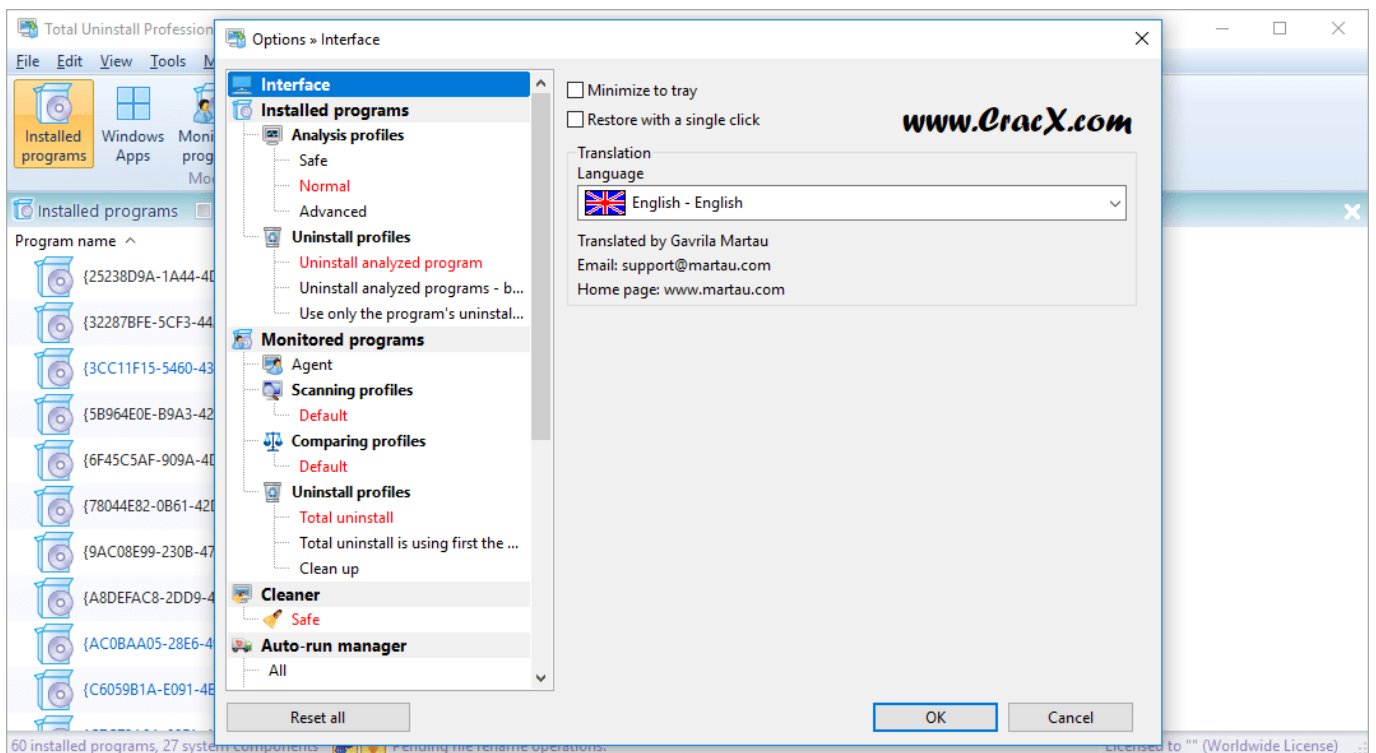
Total Uninstall Profession

File Edit View Tools M

Installed programs
Windows Apps
Moni prog
Mo

Installed programs

Program name

{25238D9A-1A44-4D
{32287BFE-5CF3-44
{3CC11F15-5460-43
{5B964E0E-B9A3-42
{6F45C5AF-909A-4D
{78044E82-0B61-42D
{9AC08E99-230B-47
{A8DEFAC8-2DD9-4
{AC0BAA05-28E6-4
{C6059B1A-E091-4B

60 installed programs, 27 system components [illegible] Pending file rename operations. Licensed to "" (Worldwide License)

Options » Interface

Interface
Installed programs
Analysis profiles
Safe
Normal
Advanced
Uninstall profiles
Uninstall analyzed program
Uninstall analyzed programs - b...
Use only the program's uninstal...
Monitored programs
Agent
Scanning profiles
Default
Comparing profiles
Default
Uninstall profiles
Total uninstall
Total uninstall is using first the ...
Clean up
Cleaner
Safe
Auto-run manager
All

Minimize to tray
Restore with a single click

www.CracX.com

Translation
Language
English - English
Translated by Gavrila Martau
Email: support@martau.com
Home page: www.martau.com

Reset all
OK
Cancel